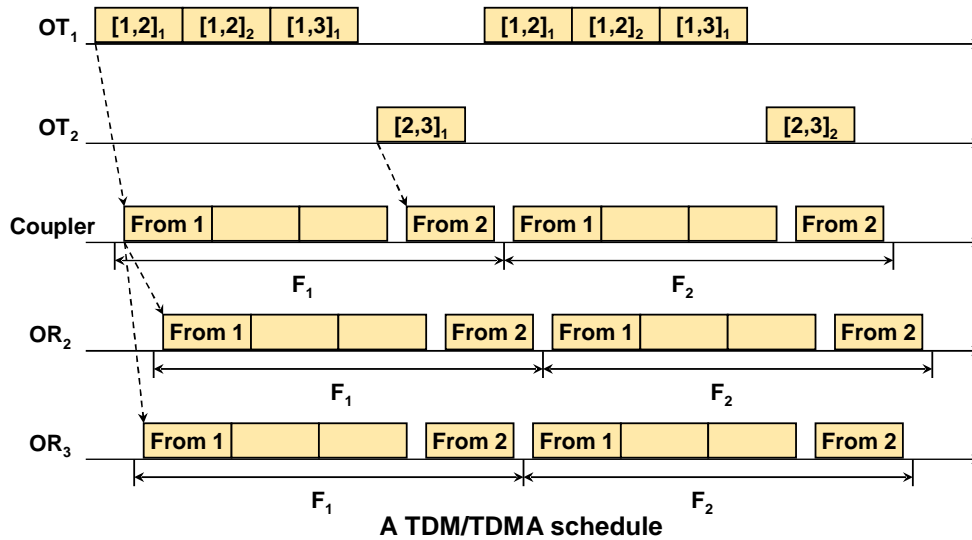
$OT_1$ $[1,2]_1$ $[1,2]_2$ $[1,3]_1$ $[1,2]_1$ $[1,2]_2$ $[1,3]_1$

$OT_2$ $[2,3]_1$ $[2,3]_2$

Coupler From 1 From 2 From 1 From 2

$F_1$ $F_2$

$OR_2$ From 1 From 2 From 1 From 2

$F_1$ $F_2$

$OR_3$ From 1 From 2 From 1 From 2

$F_1$ $F_2$

A TDM/TDMA schedule